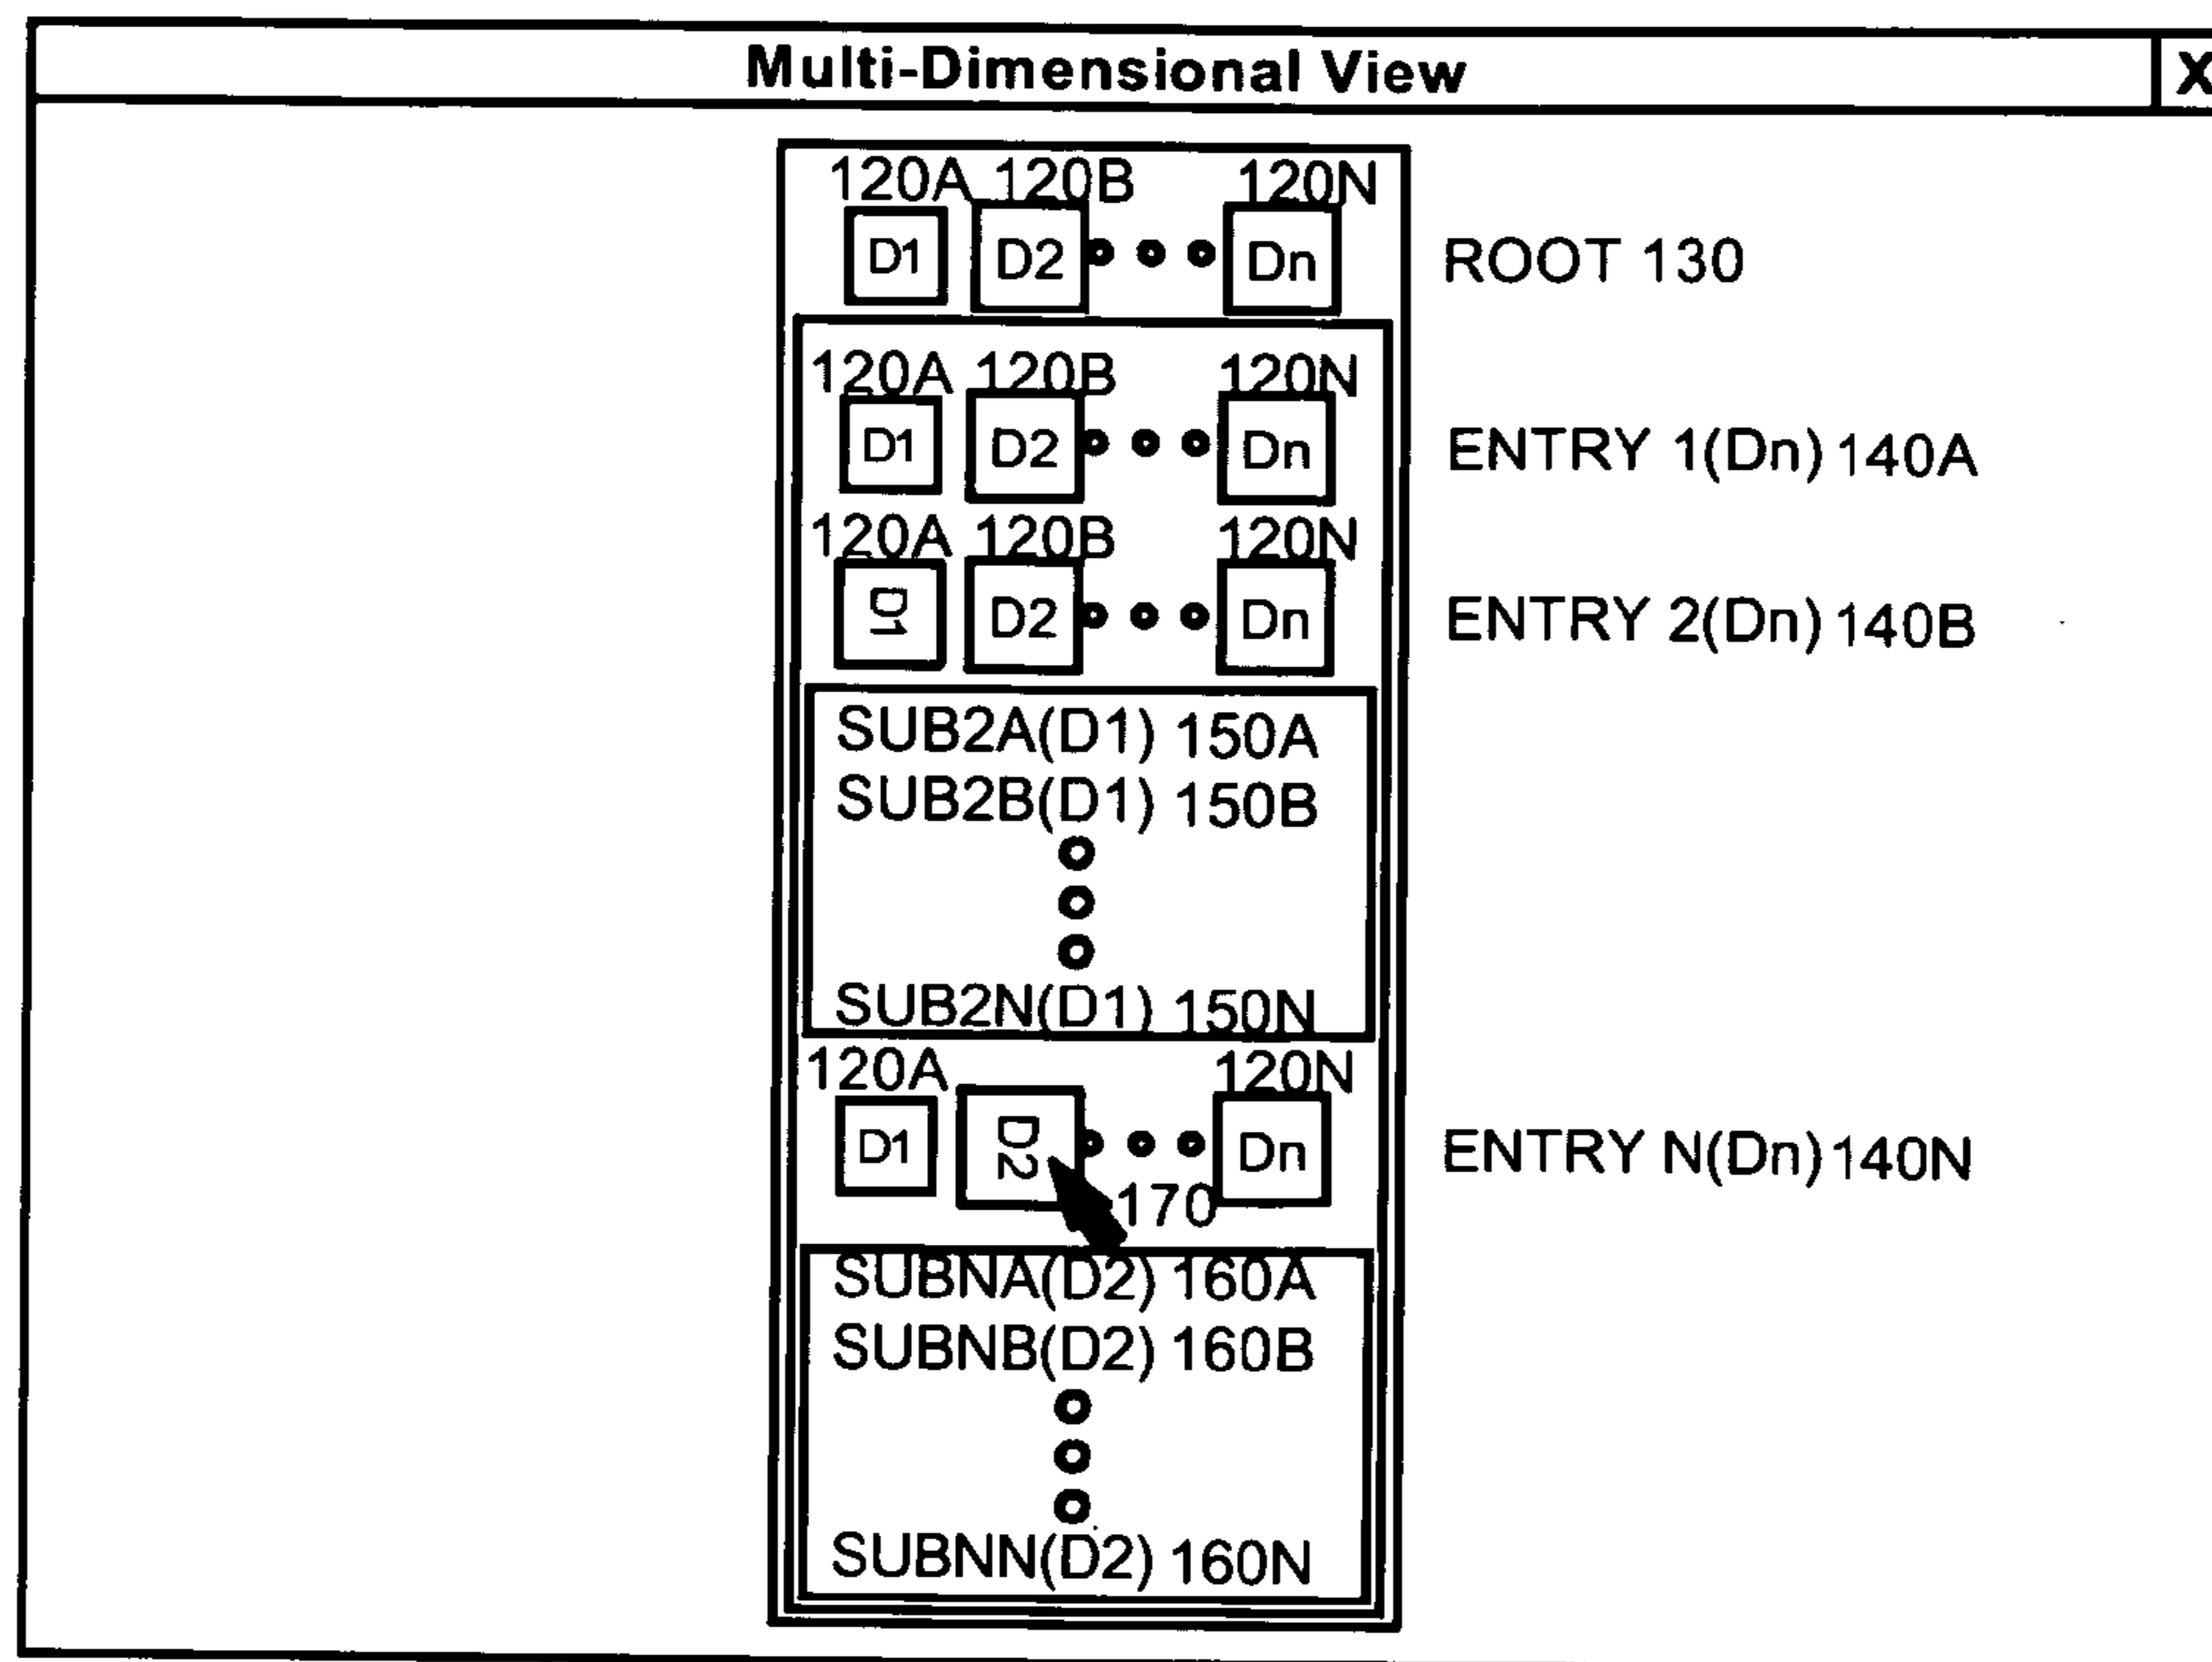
Multi-Dimensional View X

120A 120B 120N
D1 D2 Dn
ROOT 130

120A 120B 120N
D1 D2 Dn
ENTRY 1(Dn) 140A

120A 120B 120N
D1 D2 Dn
ENTRY 2(Dn) 140B

SUB2A(D1) 150A
SUB2B(D1) 150B
SUB2N(D1) 150N

120A 120N
D1 D2 Dn
ENTRY N(Dn) 140N
170

SUBNA(D2) 160A
SUBNB(D2) 160B
SUBNN(D2) 160N